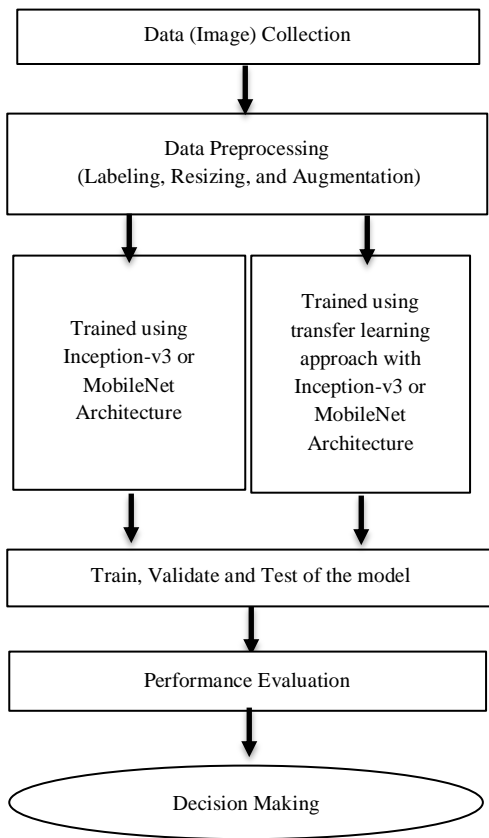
Data (Image) Collection

Data Preprocessing
(Labeling, Resizing, and Augmentation)

Trained using Inception-v3 or MobileNet Architecture

Trained using transfer learning approach with Inception-v3 or MobileNet Architecture

Train, Validate and Test of the model

Performance Evaluation

Decision Making